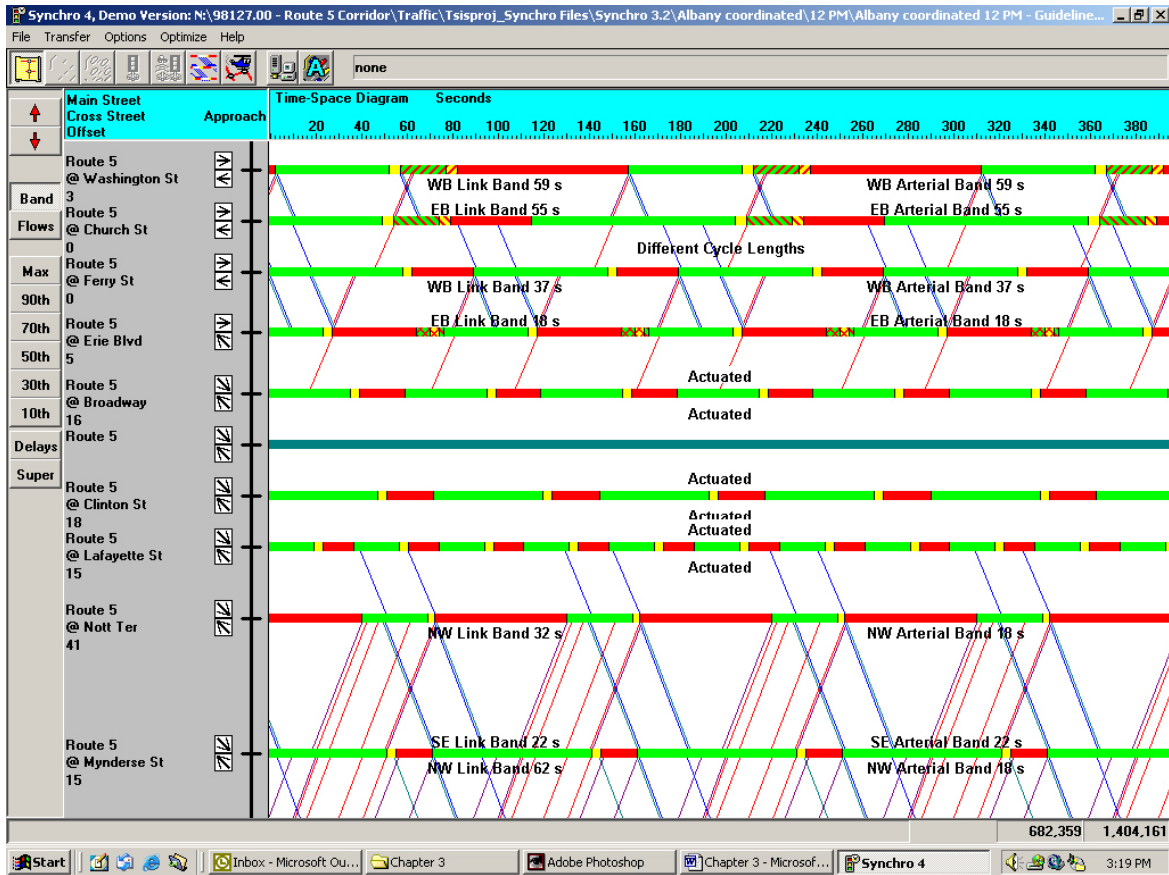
Synchro 4, Demo Version: N:\98127.00 - Route 5 Corridor\Traffic\Tsisproj_Synchro Files\Synchro 3.2\Albany coordinated\12 PM\Albany coordinated 12 PM - Guideline...

File Transfer Options Optimize Help

none

Main Street
Cross Street
Offset
Approach

Time-Space Diagram Seconds

20 40 60 80 100 120 140 160 180 200 220 240 260 280 300 320 340 360 380

Band
Flows
Max
90th
70th
50th
30th
10th
Delays
Super

Route 5
@ Washington St
3

WB Link Band 59 s
WB Arterial Band 59 s

Route 5
@ Church St
0

EB Link Band 55 s
EB Arterial Band 55 s

Different Cycle Lengths

Route 5
@ Ferry St
0

WB Link Band 37 s
WB Arterial Band 37 s

Route 5
@ Erie Blvd
5

EB Link Band 18 s
EB Arterial Band 18 s

Actuated

Route 5
@ Broadway
16

Actuated

Route 5

Actuated

Route 5
@ Clinton St
18

Actuated
Actuated

Route 5
@ Lafayette St
15

Actuated

Route 5
@ Nott Ter
41

NW Link Band 32 s
NW Arterial Band 18 s

Route 5
@ Mynderse St
15

SE Link Band 22 s
SE Arterial Band 22 s
NW Link Band 62 s
NW Arterial Band 18 s

682,359 1,404,161

Start
Inbox - Microsoft Ou...
Chapter 3
Adobe Photoshop
Chapter 3 - Microsof...
Synchro 4
3:19 PM